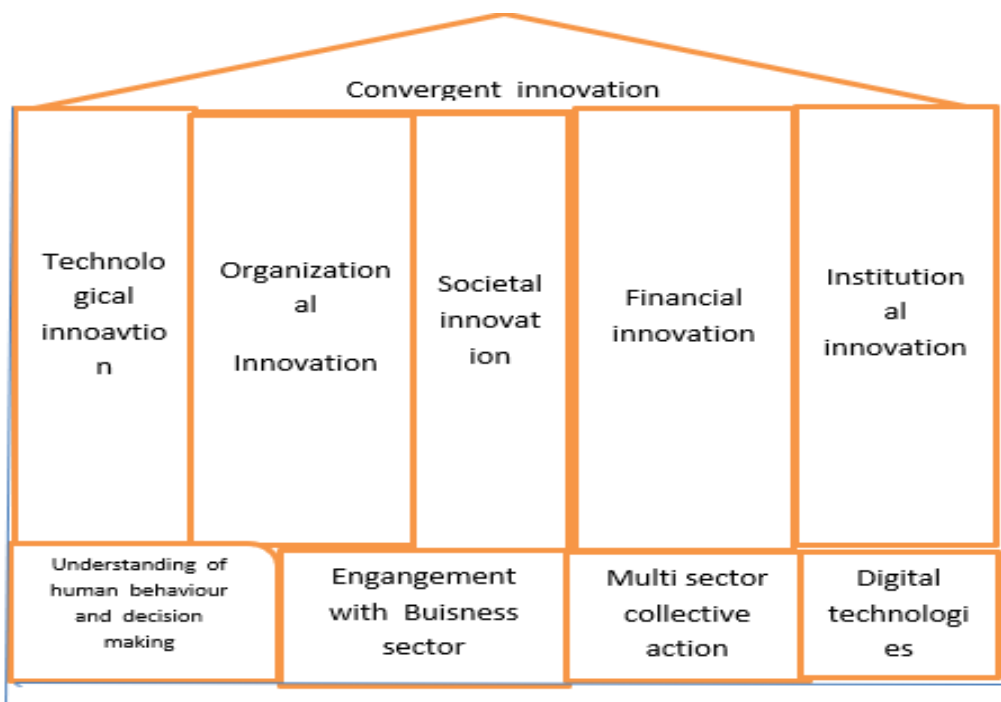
Convergent innovation

Technological innoavtion

Organizational Innovation

Societal innovation

Financial innovation

Institutional innovation

Understanding of human behaviour and decision making

Engangement with Buisness sector

Multi sector collective action

Digital technologies